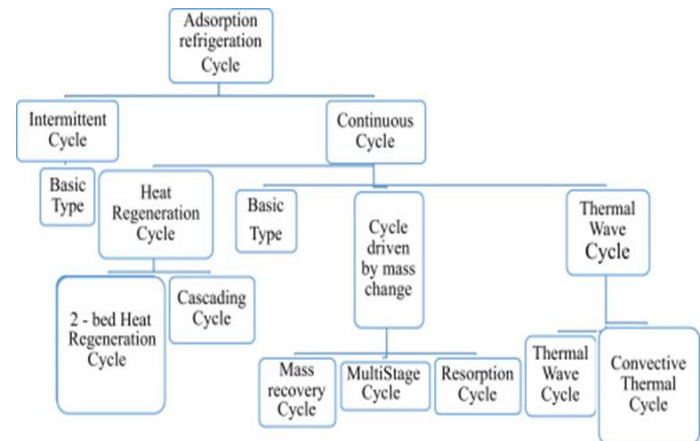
Adsorption refrigeration Cycle

Intermittent Cycle

Continuous Cycle

Basic Type

Heat Regeneration Cycle

Basic Type

Cycle driven by mass change

Thermal Wave Cycle

2 - bed Heat Regeneration Cycle

Cascading Cycle

Mass recovery Cycle

MultiStage Cycle

Resorption Cycle

Thermal Wave Cycle

Convective Thermal Cycle